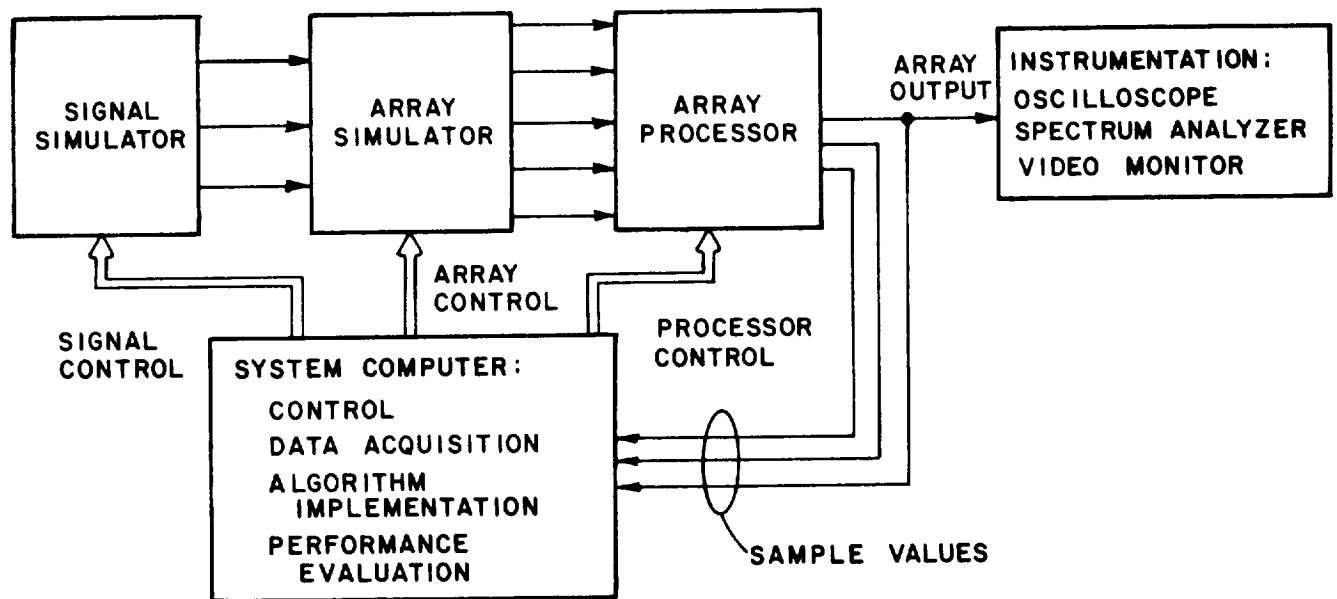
SIGNAL SIMULATOR

ARRAY SIMULATOR

ARRAY PROCESSOR

ARRAY OUTPUT

INSTRUMENTATION:
OSCILLOSCOPE
SPECTRUM ANALYZER
VIDEO MONITOR

ARRAY CONTROL

SIGNAL CONTROL

PROCESSOR CONTROL

SYSTEM COMPUTER:
CONTROL
DATA ACQUISITION
ALGORITHM IMPLEMENTATION
PERFORMANCE EVALUATION

SAMPLE VALUES